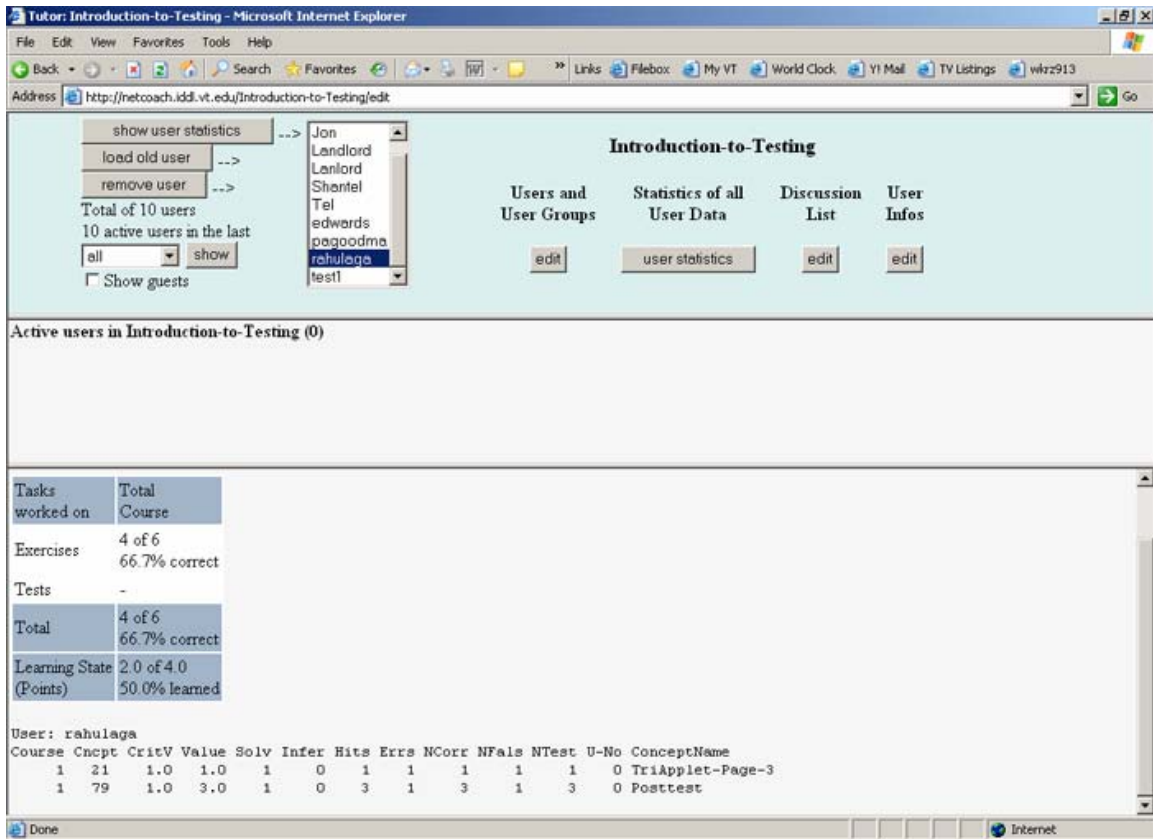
Tutor: Introduction-to-Testing - Microsoft Internet Explorer

File Edit View Favorites Tools Help

Back Search Favorites Links Filebox My VT World Clock Y! Mail TV Listings wkrz913

Address http://netcoach.iddl.vt.edu/Introduction-to-Testing/edit Go

show user statistics -->
load old user -->
remove user -->
Total of 10 users
10 active users in the last
all show
Show guests

Jon
Landlord
Lanlord
Shantel
Tel
edwards
pagoodma
rahulaga
test1

Introduction-to-Testing

Users and User Groups
edit

Statistics of all User Data
user statistics

Discussion List
edit

User Infos
edit

Active users in Introduction-to-Testing (0)

| Tasks worked on | Total Course |
|---|---|
| Exercises | 4 of 6 66.7% correct |
| Tests | - |
| Total | 4 of 6 66.7% correct |
| Learning State (Points) | 2.0 of 4.0 50.0% learned |

User: rahulaga

| Course | Cncpt | CritV | Value | Solv | Infer | Hits | Errs | NCorr | NFals | NTest | U-No | ConceptName |
|---|---|---|---|---|---|---|---|---|---|---|---|---|
| 1 | 21 | 1.0 | 1.0 | 1 | 0 | 1 | 1 | 1 | 1 | 1 | 0 | TriApplet-Page-3 |
| 1 | 79 | 1.0 | 3.0 | 1 | 0 | 3 | 1 | 3 | 1 | 3 | 0 | Posttest |

Done Internet